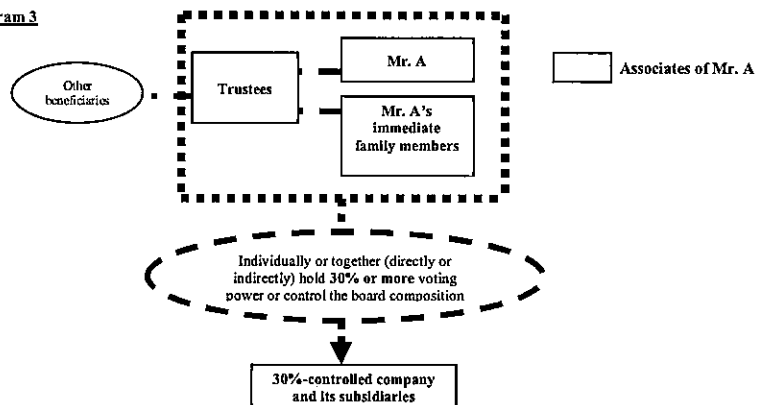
ram 3

Other beneficiaries

Trustees

Mr. A

Mr. A's immediate family members

Associates of Mr. A

Individually or together (directly or indirectly) hold 30% or more voting power or control the board composition

30%-controlled company and its subsidiaries